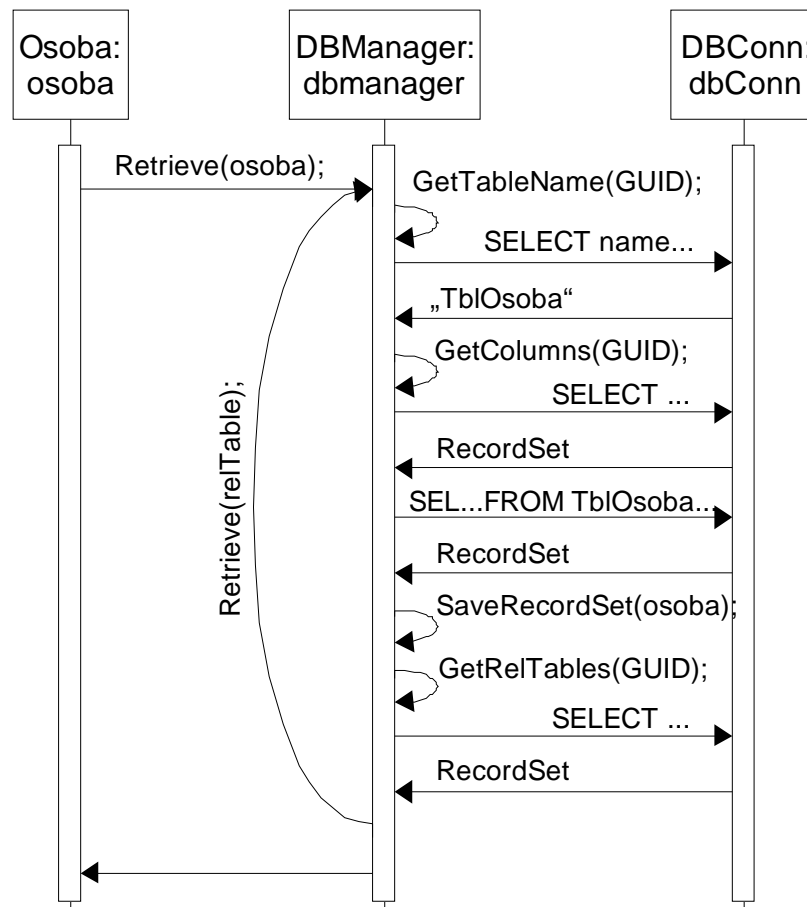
Osoba: osoba

DBManager: dbmanager

DBConn: dbConn

Retrieve(osoba);

GetTableName(GUID);

SELECT name...

„TblOsoba“

GetColumns(GUID);

SELECT ...

RecordSet

SEL...FROM TblOsoba...

RecordSet

SaveRecordSet(osoba);

GetRelTables(GUID);

SELECT ...

RecordSet

Retrieve(relTable);